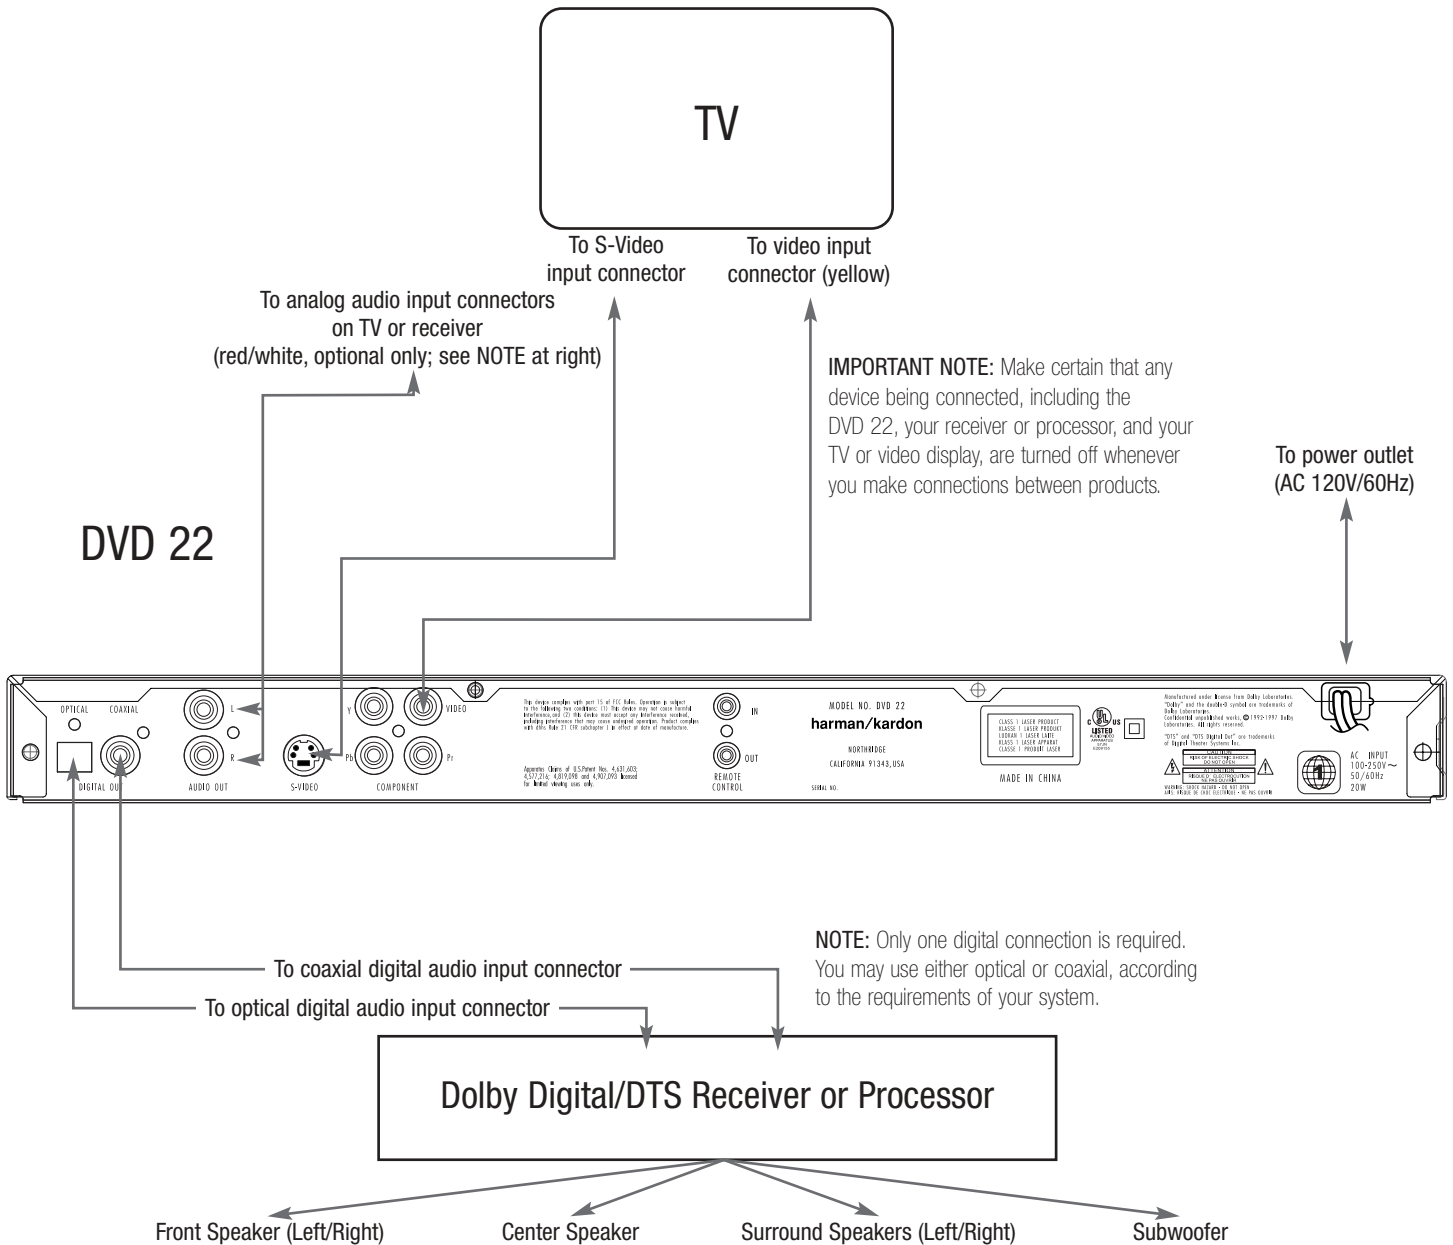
TV

To S-Video input connector

To video input connector (yellow)

To analog audio input connectors on TV or receiver (red/white, optional only; see NOTE at right)

IMPORTANT NOTE: Make certain that any device being connected, including the DVD 22, your receiver or processor, and your TV or video display, are turned off whenever you make connections between products.

To power outlet (AC 120V/60Hz)

DVD 22

OPTICAL COAXIAL DIGITAL OUT

L R AUDIO OUT

S-VIDEO

Y Pb Pr VIDEO COMPONENT

This device complies with part 15 of FCC Rules. Operation is subject to the following two conditions: (1) This device may not cause harmful interference, and (2) this device must accept any interference received, including interference that may cause undesired operation. Product complies with DHHS Rule 21 CFR subchapter J in effect at date of manufacture.

Apparatus Claims of U.S.Patent Nos. 4,631,603; 4,577,216; 4,819,098 and 4,907,093 licensed for limited viewing uses only.

IN OUT REMOTE CONTROL

MODEL NO. DVD 22
harman/kardon
NORTHRIDGE
CALIFORNIA 91343,USA
SERIAL NO.

CLASS 1 LASER PRODUCT
KLASSE 1 LASER PRODUKT
LUOKAN 1 LASER LAITE
KLASS 1 LASER APPARAT
CLASSE 1 PRODUIT LASER

MADE IN CHINA

LISTED

Manufactured under license from Dolby Laboratories. "Dolby" and the double-D symbol are trademarks of Dolby Laboratories. Confidential unpublished works. ©1992-1997 Dolby Laboratories. All rights reserved.

"DTS" and "DTS Digital Out" are trademarks of Digital Theater Systems Inc.

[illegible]

AC INPUT 100-250V~ 50/60Hz 20W

NOTE: Only one digital connection is required. You may use either optical or coaxial, according to the requirements of your system.

To coaxial digital audio input connector

To optical digital audio input connector

Dolby Digital/DTS Receiver or Processor

Front Speaker (Left/Right)

Center Speaker

Surround Speakers (Left/Right)

Subwoofer